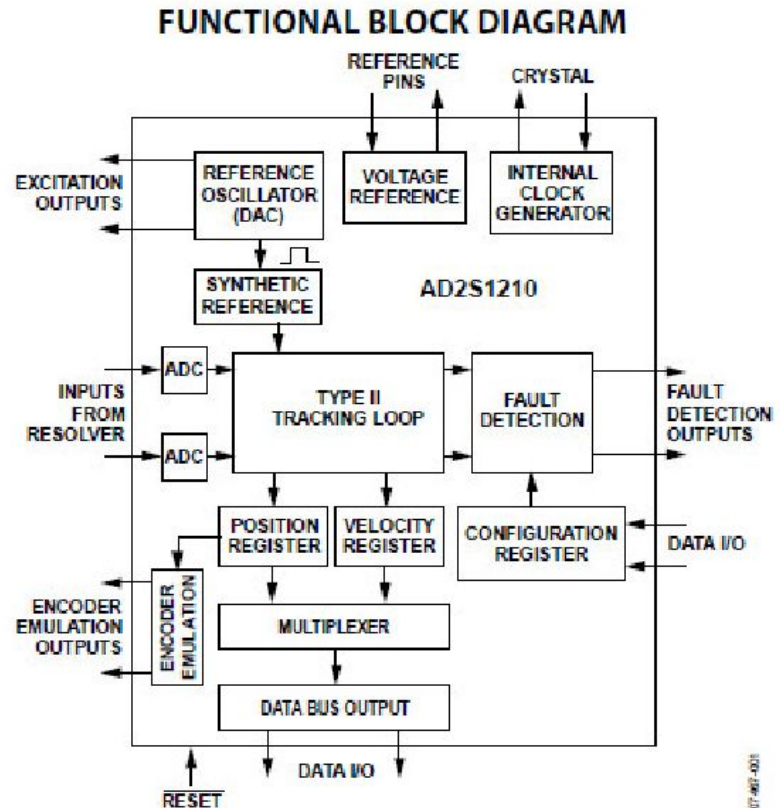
FUNCTIONAL BLOCK DIAGRAM

REFERENCE PINS

CRYSTAL

EXCITATION OUTPUTS

REFERENCE OSCILLATOR (DAC)

VOLTAGE REFERENCE

INTERNAL CLOCK GENERATOR

SYNTHETIC REFERENCE

AD2S1210

ADC

INPUTS FROM RESOLVER

ADC

TYPE II TRACKING LOOP

FAULT DETECTION

FAULT DETECTION OUTPUTS

POSITION REGISTER

VELOCITY REGISTER

CONFIGURATION REGISTER

DATA I/O

ENCODER EMULATION OUTPUTS

ENCODER EMULATION

MULTIPLEXER

DATA BUS OUTPUT

DATA I/O

$\overline{RESET}$

07-467-001